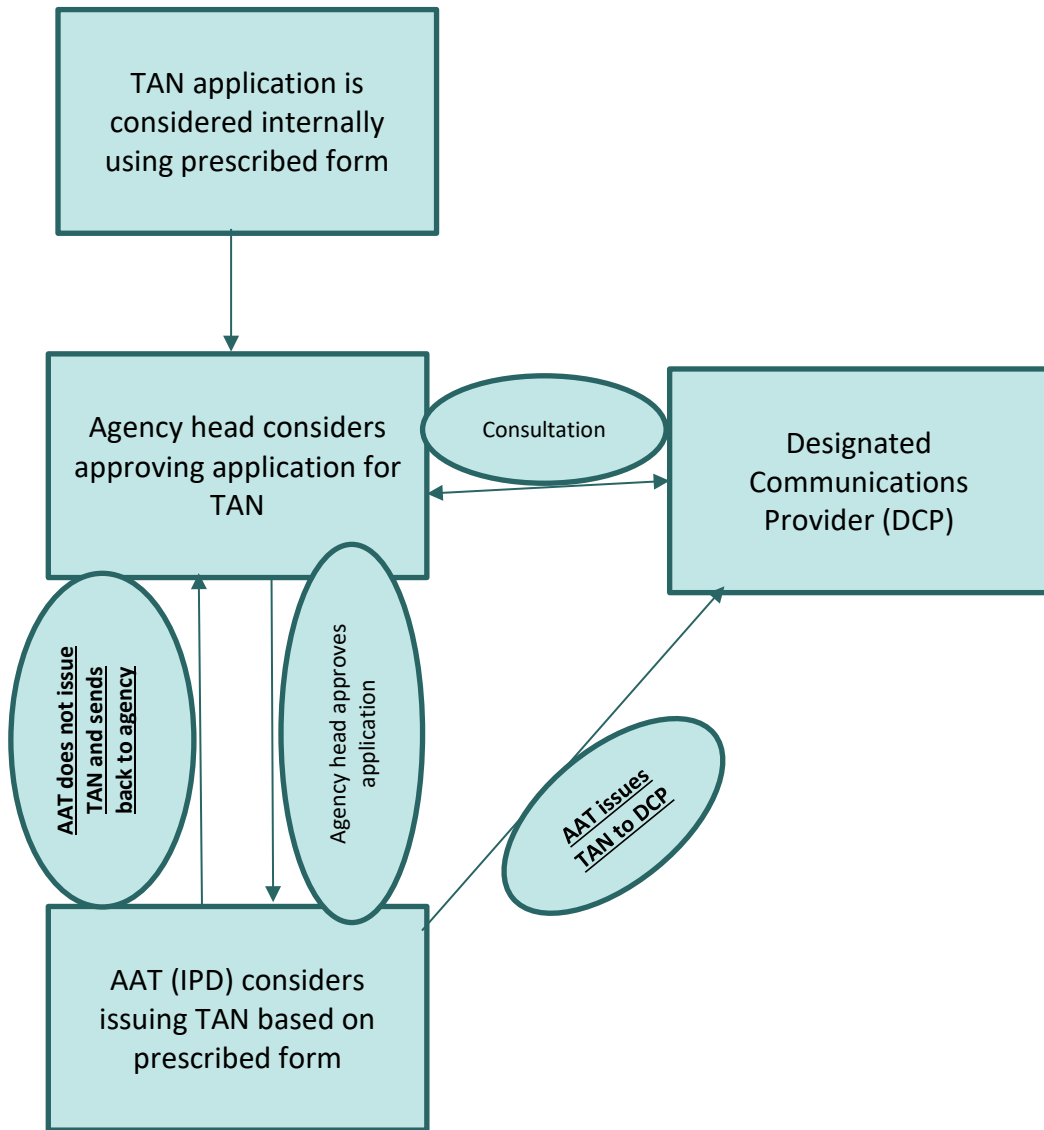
TAN application is considered internally using prescribed form

Agency head considers approving application for TAN

Consultation

Designated Communications Provider (DCP)

AAT does not issue TAN and sends back to agency

Agency head approves application

AAT issues TAN to DCP

AAT (IPD) considers issuing TAN based on prescribed form